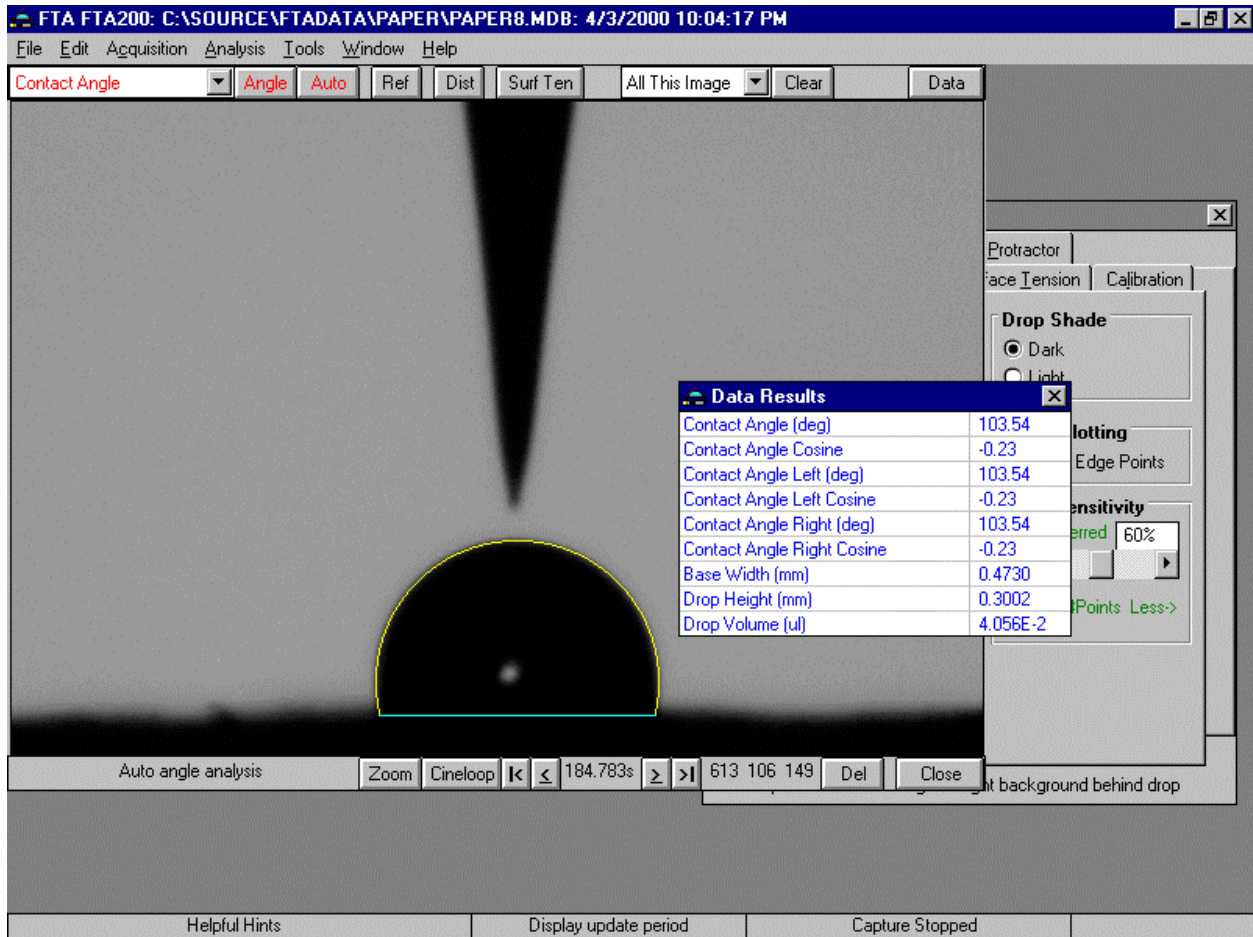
FTA FTA200: C:\SOURCE\FTADATA\PAPER\PAPER8.MDB: 4/3/2000 10:04:17 PM

File Edit Acquisition Analysis Tools Window Help

Contact Angle | Angle | Auto | Ref | Dist | Surf Ten | All This Image | Clear | Data

Protractor
face Tension | Calibration

Drop Shade
Dark
Light

lotting
Edge Points

ensitivity
erred 60%

Points Less->

Data Results

| | |
|---|---|
| Contact Angle (deg) | 103.54 |
| Contact Angle Cosine | -0.23 |
| Contact Angle Left (deg) | 103.54 |
| Contact Angle Left Cosine | -0.23 |
| Contact Angle Right (deg) | 103.54 |
| Contact Angle Right Cosine | -0.23 |
| Base Width (mm) | 0.4730 |
| Drop Height (mm) | 0.3002 |
| Drop Volume (ul) | 4.056E-2 |

Auto angle analysis | Zoom | Cineloop | |< | < | 184.783s | > | >| | 613 106 149 | Del | Close

ht background behind drop

Helpful Hints | Display update period | Capture Stopped